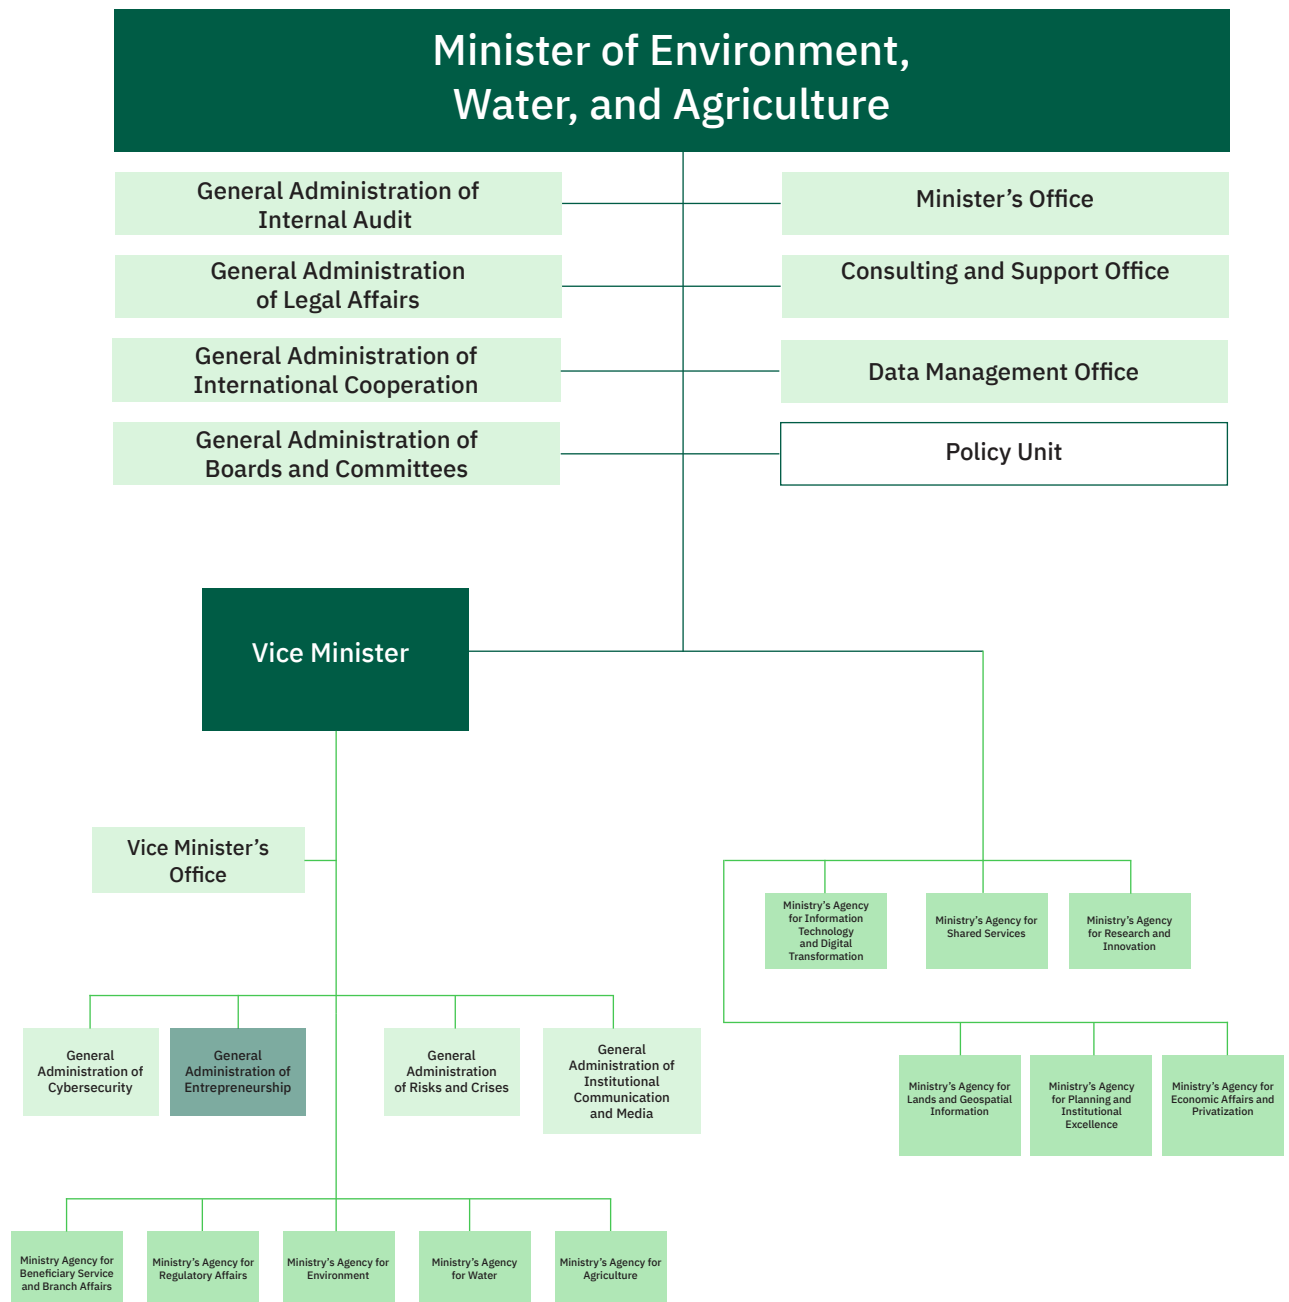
Minister of Environment, Water, and Agriculture

General Administration of Internal Audit

Minister’s Office

General Administration of Legal Affairs

Consulting and Support Office

General Administration of International Cooperation

Data Management Office

General Administration of Boards and Committees

Policy Unit

Vice Minister

Vice Minister’s Office

Ministry’s Agency for Information Technology and Digital Transformation

Ministry’s Agency for Shared Services

Ministry’s Agency for Research and Innovation

General Administration of Cybersecurity

General Administration of Entrepreneurship

General Administration of Risks and Crises

General Administration of Institutional Communication and Media

Ministry’s Agency for Lands and Geospatial Information

Ministry’s Agency for Planning and Institutional Excellence

Ministry’s Agency for Economic Affairs and Privatization

Ministry Agency for Beneficiary Service and Branch Affairs

Ministry’s Agency for Regulatory Affairs

Ministry’s Agency for Environment

Ministry’s Agency for Water

Ministry’s Agency for Agriculture